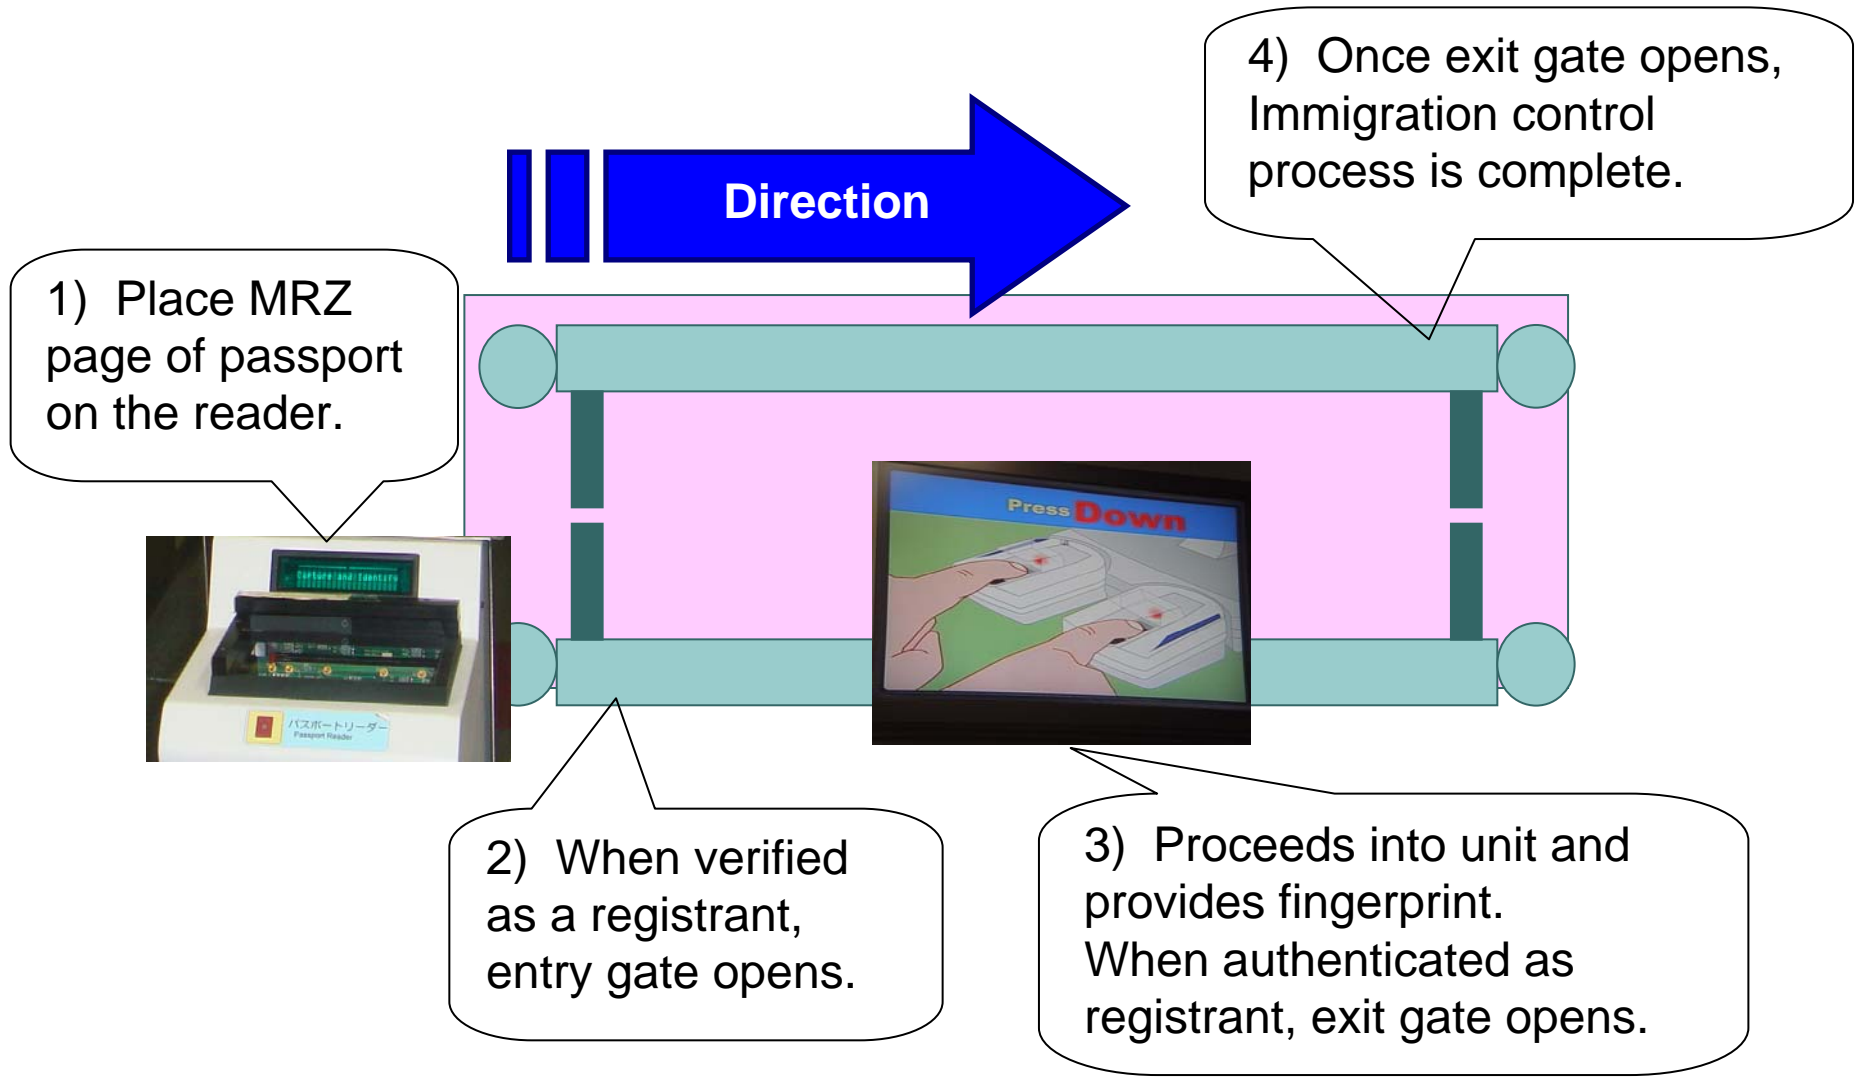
Direction

4) Once exit gate opens, Immigration control process is complete.

1) Place MRZ page of passport on the reader.

Capture and Identify

パスポートリーダー
Passport Reader

Press Down

2) When verified as a registrant, entry gate opens.

3) Proceeds into unit and provides fingerprint. When authenticated as registrant, exit gate opens.